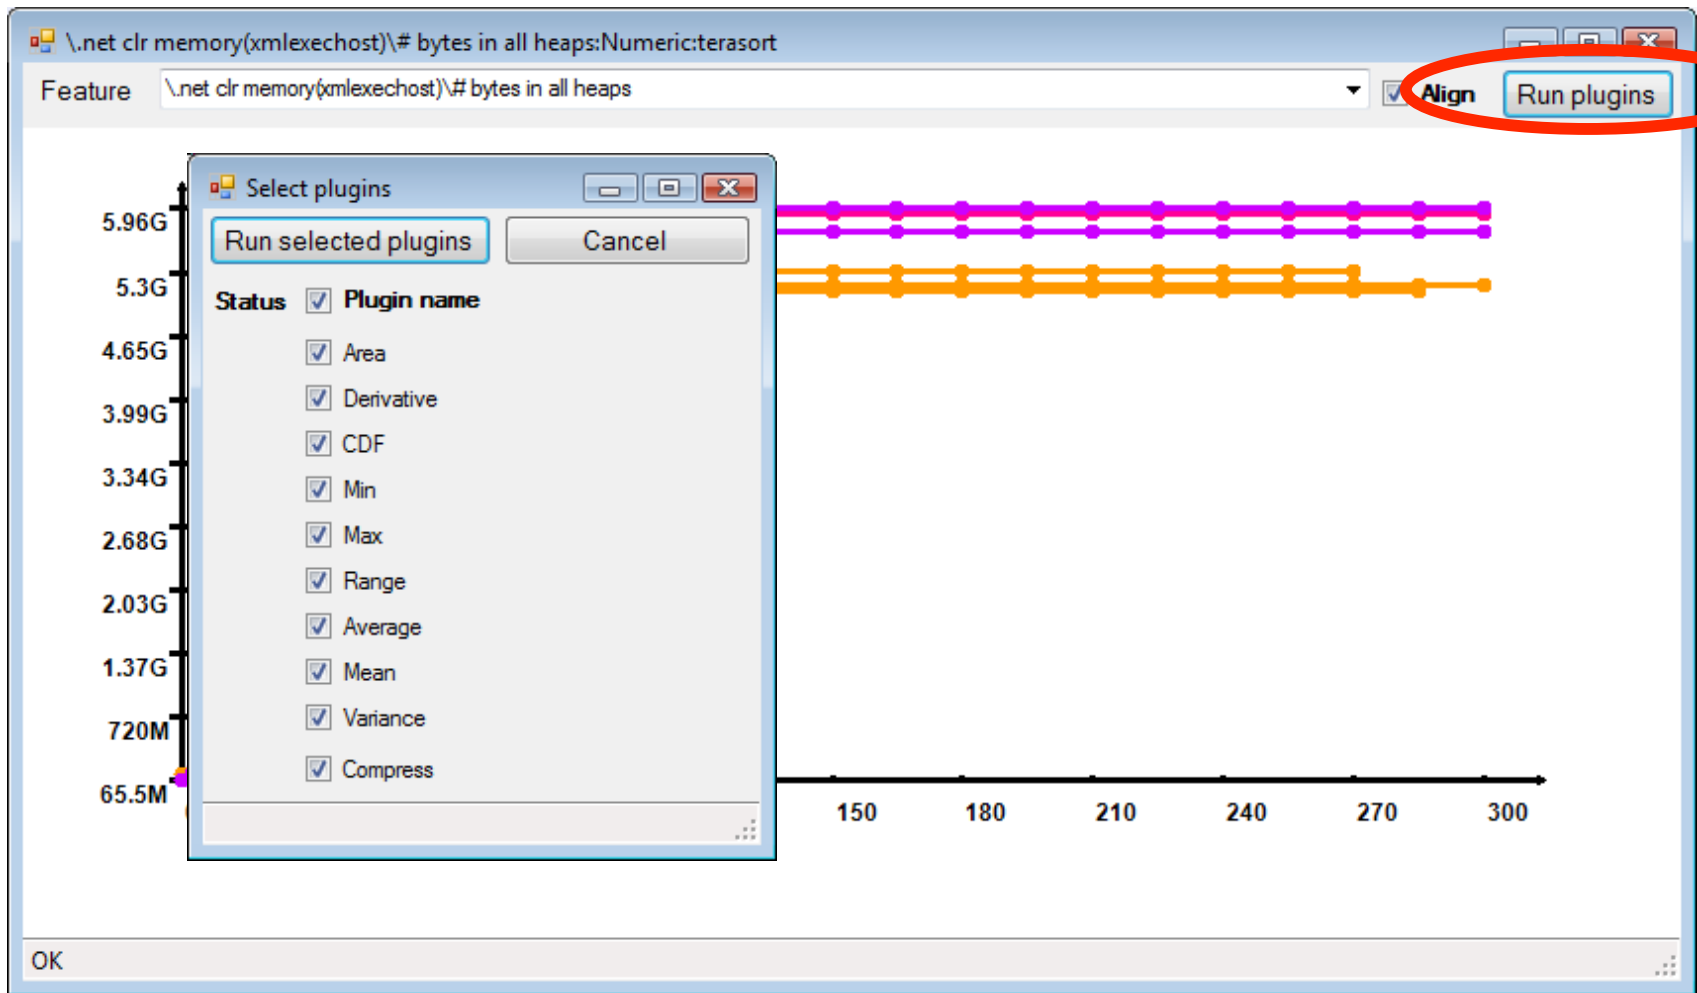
\.net clr memory(xmlexechost)\# bytes in all heaps:Numeric:terasort

Feature \.net clr memory(xmlexechost)\# bytes in all heaps

Align Run plugins

Select plugins

Run selected plugins Cancel

Status Plugin name

Area
Derivative
CDF
Min
Max
Range
Average
Mean
Variance
Compress

5.96G
5.3G
4.65G
3.99G
3.34G
2.68G
2.03G
1.37G
720M
65.5M

150 180 210 240 270 300

OK